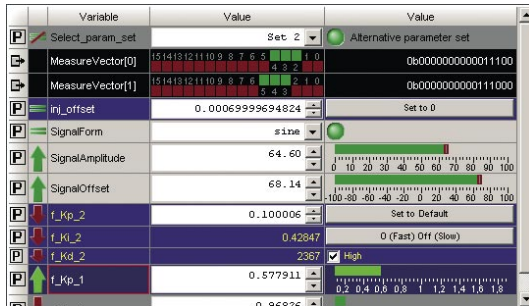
| | Variable | Value | Value |
|---|---|---|---|
| P | Select_param_set | Set 2 | Alternative parameter set |
| | MeasureVector[0] | 15 14 13 12 11 10 9 8 7 6 5 4 3 2 1 0 | 0b0000000000011100 |
| | MeasureVector[1] | 15 14 13 12 11 10 9 8 7 6 5 4 3 2 1 0 | 0b0000000000111000 |
| P | inj_offset | 0.00069999694824 | Set to 0 |
| P | SignalForm | sine | |
| P | SignalAmplitude | 64.60 | 0 10 20 30 40 50 60 70 80 90 100 |
| P | SignalOffset | 68.14 | -100 -80 -60 -40 -20 0 20 40 60 80 100 |
| P | f_Kp_2 | 0.100006 | Set to Default |
| P | f_Ki_2 | 0.42847 | 0 (Fast) Off (Slow) |
| P | f_Kd_2 | 2367 | High |
| P | f_Kp_1 | 0.577911 | 0.2 0.4 0.6 0.8 1 1.2 1.4 1.6 1.8 |
| | | 0.96826 | |